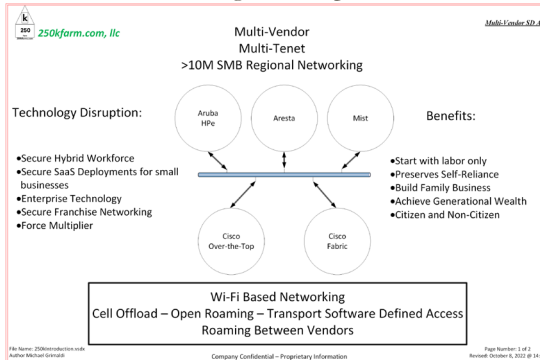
k
250
250kfarm.com, llc

Multi-Vendor
Multi-Tenet
>10M SMB Regional Networking

Multi-Vendor SD-A

Technology Disruption:

•Secure Hybrid Workforce
•Secure SaaS Deployments for small businesses
•Enterprise Technology
•Secure Franchise Networking
•Force Multiplier

Aruba HPe

Aresta

Mist

Cisco Over-the-Top

Cisco Fabric

Benefits:

•Start with labor only
•Preserves Self-Reliance
•Build Family Business
•Achieve Generational Wealth
•Citizen and Non-Citizen

Wi-Fi Based Networking
Cell Offload – Open Roaming – Transport Software Defined Access
Roaming Between Vendors

File Name: 250kintroduction.vsdx
Author Michael Grimaldi

Company Confidential – Proprietary Information

Page Number: 1 of 2
Revised: October 8, 2022 @ 14: